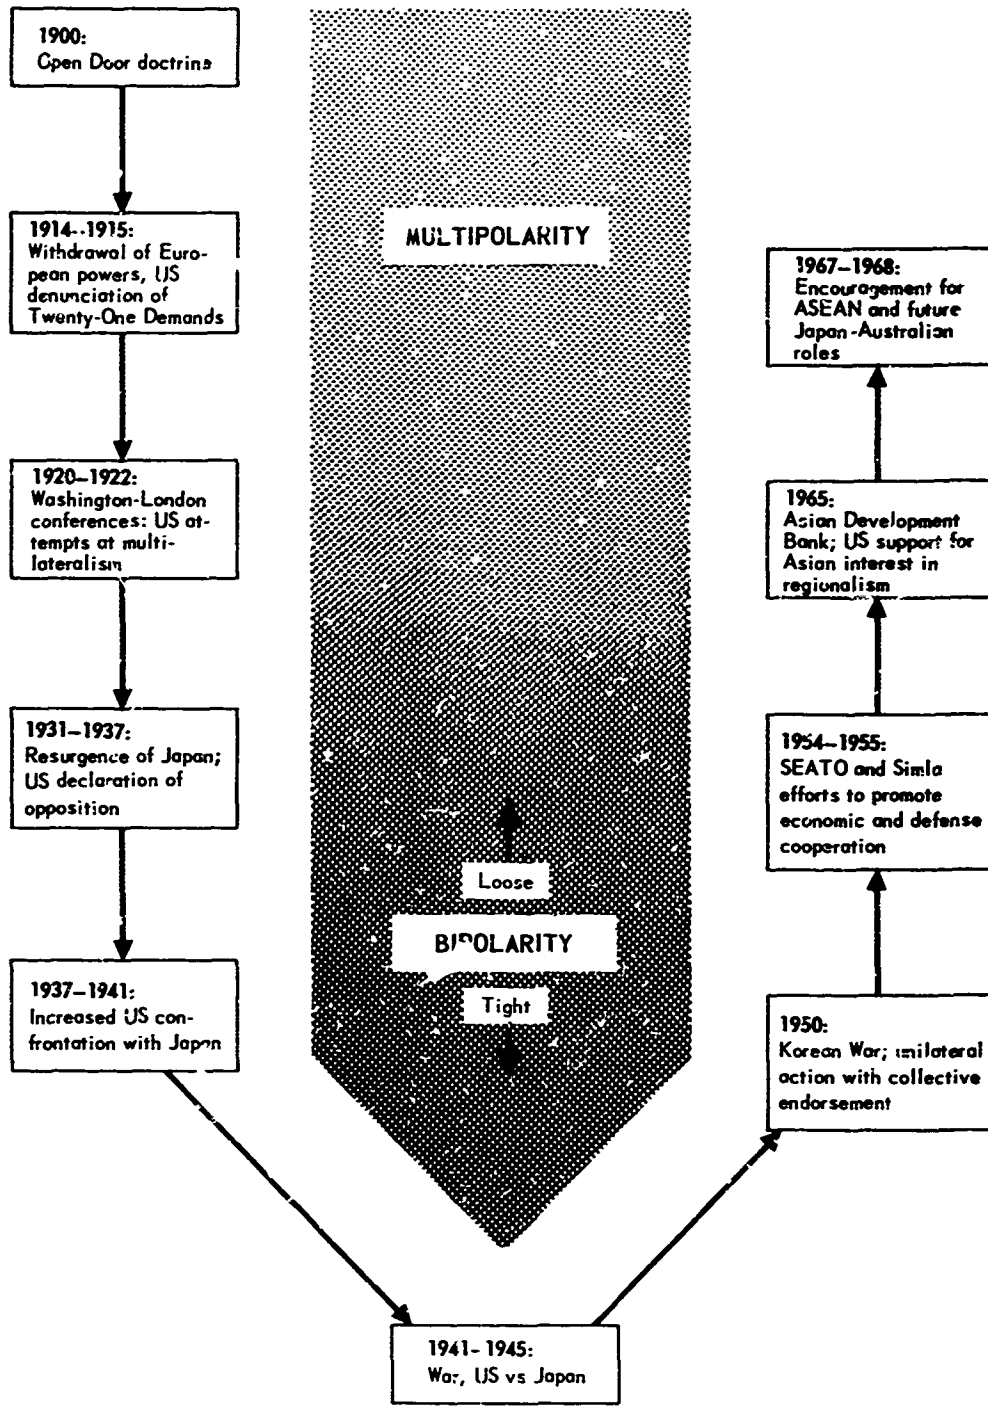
1900:
Open Door doctrine

1914-1915:
Withdrawal of European powers, US denunciation of Twenty-One Demands

1920–1922:
Washington-London conferences: US attempts at multilateralism

1931–1937:
Resurgence of Japan; US declaration of opposition

1937–1941:
Increased US confrontation with Japan

1941-1945:
War, US vs Japan

MULTIPOLARITY

Loose

BIPOLARITY

Tight

1967–1968:
Encouragement for ASEAN and future Japan-Australian roles

1965:
Asian Development Bank; US support for Asian interest in regionalism

1954–1955:
SEATO and Simla efforts to promote economic and defense cooperation

1950:
Korean War; unilateral action with collective endorsement